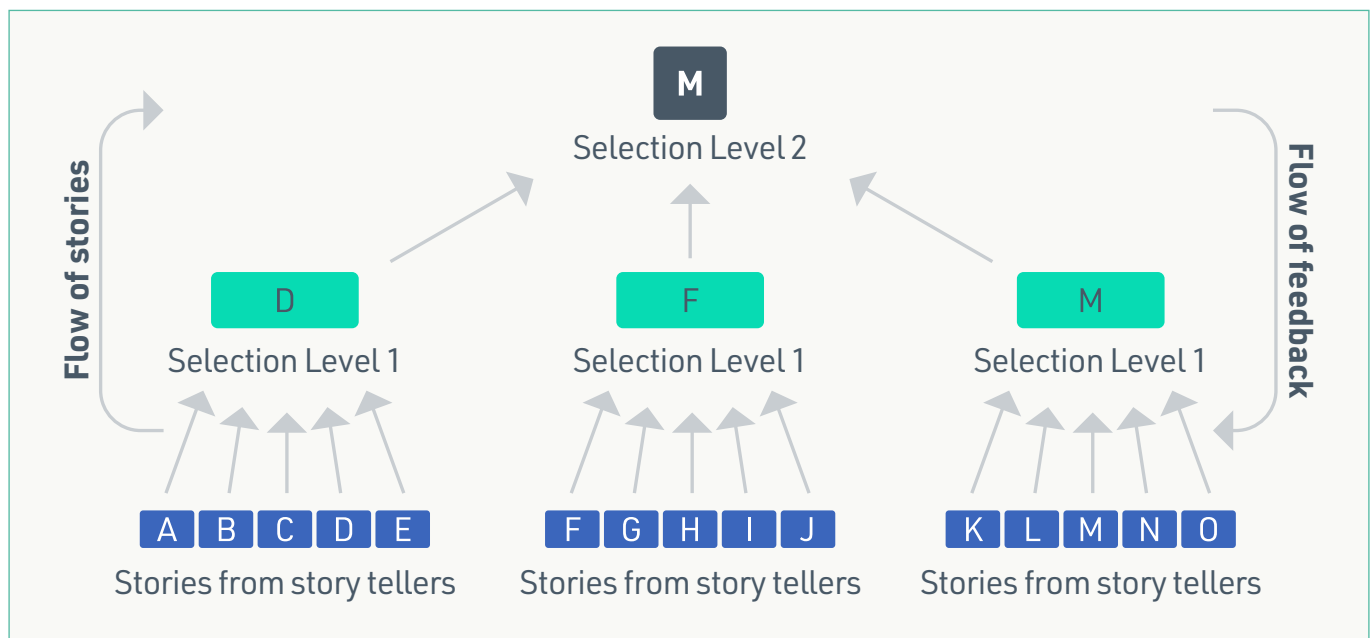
M

Selection Level 2

Flow of stories

Flow of feedback

D

Selection Level 1

F

Selection Level 1

M

Selection Level 1

A B C D E

Stories from story tellers

F G H I J

Stories from story tellers

K L M N O

Stories from story tellers